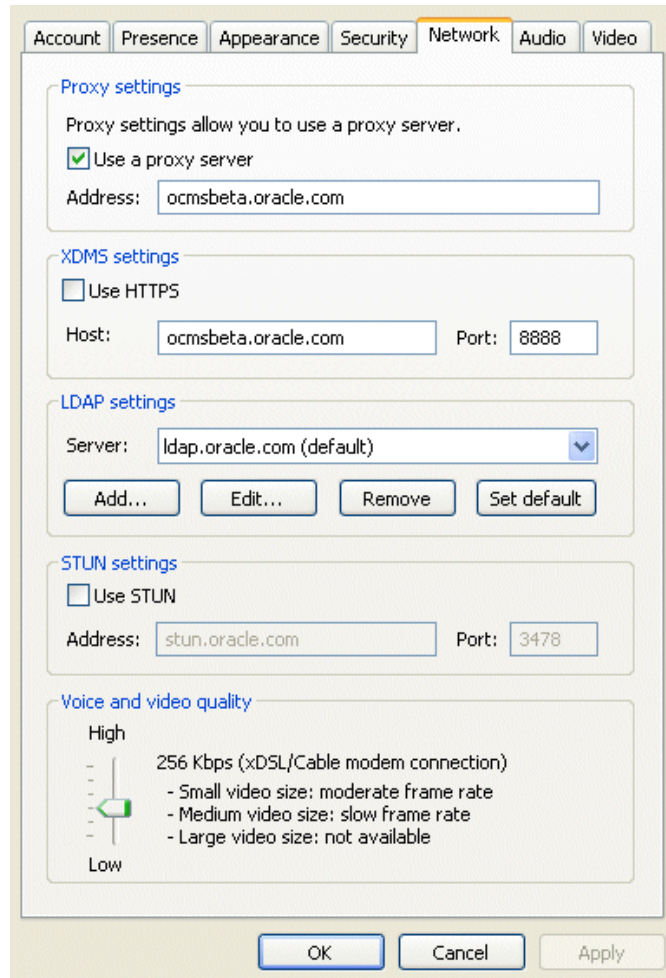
Account | Presence | Appearance | Security | Network | Audio | Video

Proxy settings
Proxy settings allow you to use a proxy server.
Use a proxy server
Address: ocmsbeta.oracle.com

XDMS settings
Use HTTPS
Host: ocmsbeta.oracle.com Port: 8888

LDAP settings
Server: ldap.oracle.com (default)
Add... Edit... Remove Set default

STUN settings
Use STUN
Address: stun.oracle.com Port: 3478

Voice and video quality
High
256 Kbps (xDSL/Cable modem connection)
- Small video size: moderate frame rate
- Medium video size: slow frame rate
- Large video size: not available
Low

OK Cancel Apply